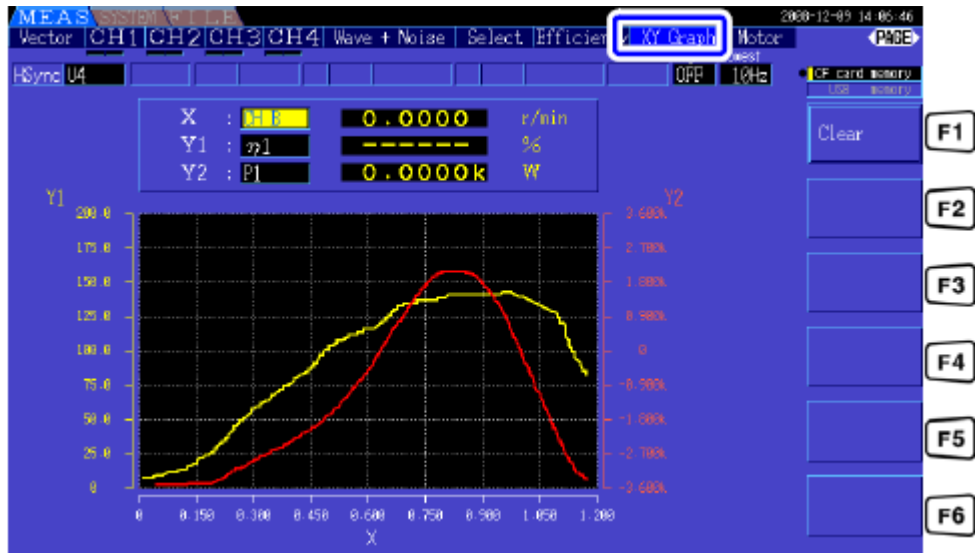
MEAS SYSTEM FILE
2008-12-09 14:06:46
Vector CH1 CH2 CH3 CH4 Wave + Noise Select Efficien XY Graph Motor
PAGE
HSync U4
OFF 10Hz
CF card memory
USB memory

X : CH B 0.0000 r/min
Y1 : η1 ------ %
Y2 : P1 0.0000k W

Y1
Y2
200.0
175.0
150.0
125.0
100.0
75.0
50.0
25.0
0

3.600k
2.700k
1.800k
0.900k
0
-0.900k
-1.800k
-2.700k
-3.600k

0 0.150 0.300 0.450 0.600 0.750 0.900 1.050 1.200
X

Clear
F1
F2
F3
F4
F5
F6